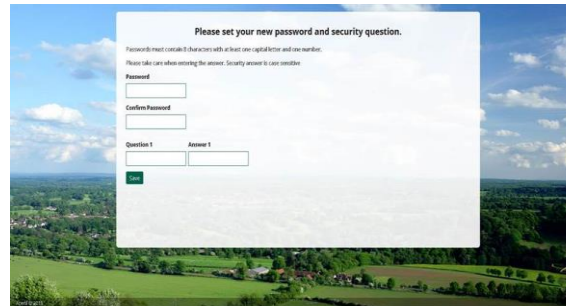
Please set your new password and security question.

Passwords must contain 8 characters with at least one capital letter and one number.

Please take care when entering the answer. Security answer is case sensitive

Password

Confirm Password

Question 1

Answer 1

Save